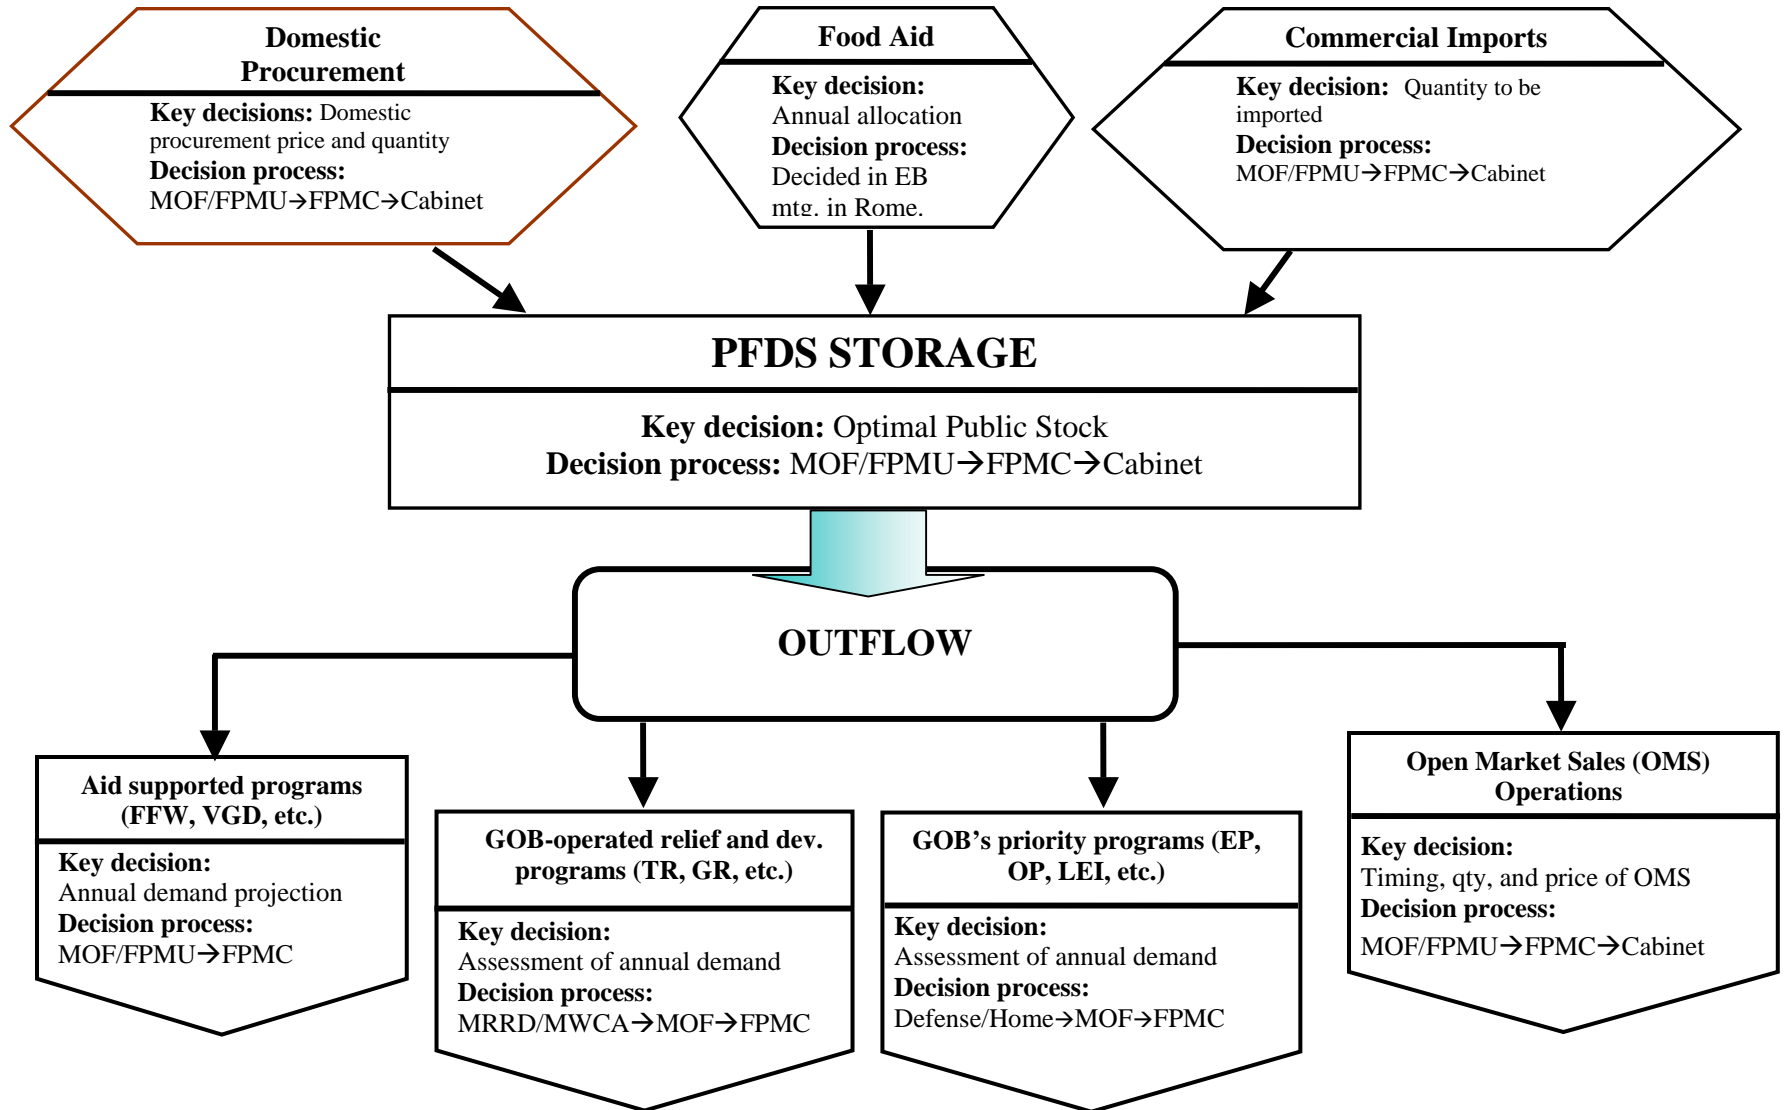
Domestic Procurement

**Key decisions:** Domestic procurement price and quantity
**Decision process:**
MOF/FPMU→FPMC→Cabinet

Food Aid

**Key decision:**
Annual allocation
**Decision process:**
Decided in EB mtg. in Rome.

Commercial Imports

**Key decision:** Quantity to be imported
**Decision process:**
MOF/FPMU→FPMC→Cabinet

PFDS STORAGE

**Key decision:** Optimal Public Stock
**Decision process:** MOF/FPMU→FPMC→Cabinet

OUTFLOW

Aid supported programs (FFW, VGD, etc.)

**Key decision:**
Annual demand projection
**Decision process:**
MOF/FPMU→FPMC

GOB-operated relief and dev. programs (TR, GR, etc.)

**Key decision:**
Assessment of annual demand
**Decision process:**
MRRD/MWCA→MOF→FPMC

GOB's priority programs (EP, OP, LEI, etc.)

**Key decision:**
Assessment of annual demand
**Decision process:**
Defense/Home→MOF→FPMC

Open Market Sales (OMS) Operations

**Key decision:**
Timing, qty, and price of OMS
**Decision process:**
MOF/FPMU→FPMC→Cabinet